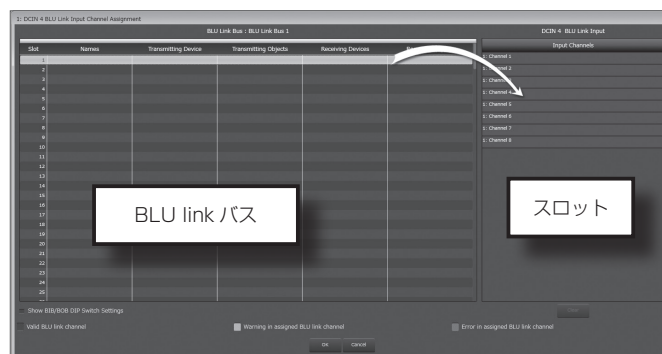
1: DCIN 4 BLU Link Input Channel Assignment

BLU Link Bus : BLU Link Bus 1

| Slot | Names | Transmitting Device | Transmitting Objects | Receiving Devices | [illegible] |
|---|---|---|---|---|---|
| 1 | | | | | |
| 2 | | | | | |
| 3 | | | | | |
| 4 | | | | | |
| 5 | | | | | |
| 6 | | | | | |
| 7 | | | | | |
| 8 | | | | | |
| 9 | | | | | |
| 10 | | | | | |
| 11 | | | | | |
| 12 | | | | | |
| 13 | | | | | |
| 14 | | | | | |
| 15 | | | | | |
| 16 | | | | | |
| 17 | | | | | |
| 18 | | | | | |
| 19 | | | | | |
| 20 | | | | | |
| 21 | | | | | |
| 22 | | | | | |
| 23 | | | | | |
| 24 | | | | | |
| 25 | | | | | |

DCIN 4 BLU Link Input

Input Channels

1: Channel 1
1: Channel 2
1: Channel 3
1: Channel 4
1: Channel 5
1: Channel 6
1: Channel 7
1: Channel 8

BLU link バス

スロット

Show BIB/BOB DIP Switch Settings

Clear

Valid BLU link channel

Warning in assigned BLU link channel

Error in assigned BLU link channel

OK

Cancel